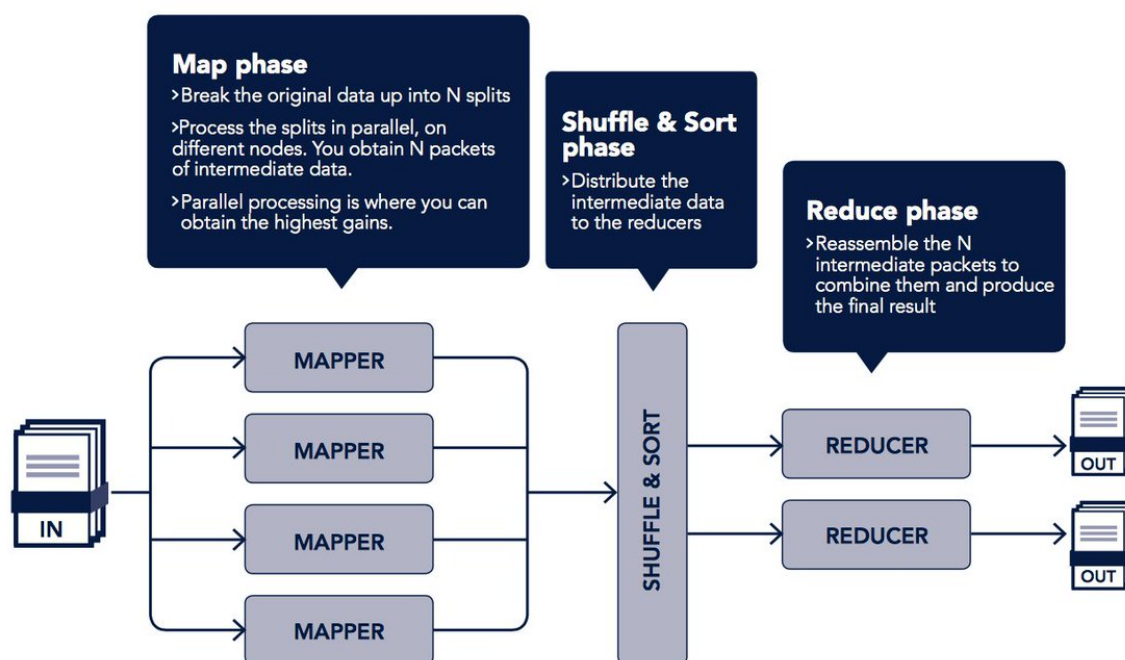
Map phase

>Break the original data up into N splits

>Process the splits in parallel, on different nodes. You obtain N packets of intermediate data.

>Parallel processing is where you can obtain the highest gains.

Shuffle & Sort phase

>Distribute the intermediate data to the reducers

Reduce phase

>Reassemble the N intermediate packets to combine them and produce the final result

IN

MAPPER

MAPPER

MAPPER

MAPPER

SHUFFLE & SORT

REDUCER

REDUCER

OUT

OUT